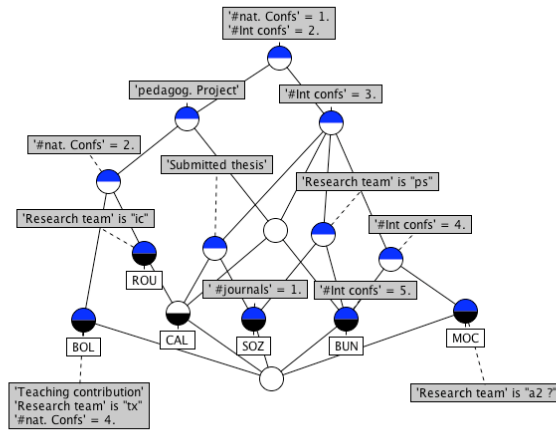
'#nat. Confs' = 1.
'#Int confs' = 2.

'pedagog. Project'

'#Int confs' = 3.

'#nat. Confs' = 2.

'Submitted thesis'

'Research team' is "ps"

'Research team' is "ic"

'#Int confs' = 4.

ROU

' #journals' = 1.

'#Int confs' = 5.

BOL

CAL

SOZ

BUN

MOC

'Teaching contribution'
'Research team' is "tx"
'#nat. Confs' = 4.

'Research team' is "a2 ?"